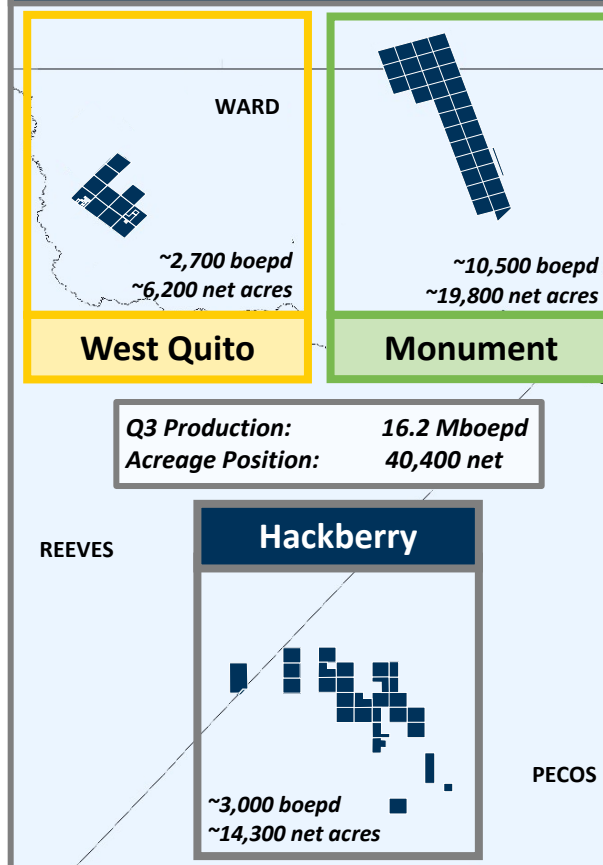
WARD

~2,700 boepd
~6,200 net acres

West Quito

~10,500 boepd
~19,800 net acres

Monument

Q3 Production: 16.2 Mboepd
Acreage Position: 40,400 net

REEVES

Hackberry

PECOS

~3,000 boepd
~14,300 net acres